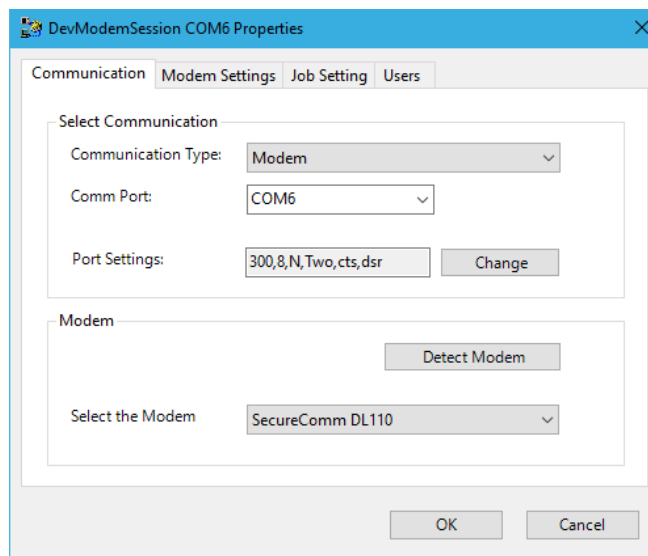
DevModemSession COM6 Properties

Communication | Modem Settings | Job Setting | Users

Select Communication

Communication Type: Modem

Comm Port: COM6

Port Settings: 300,8,N,Two,cts,dsr Change

Modem

Detect Modem

Select the Modem SecureComm DL110

OK Cancel